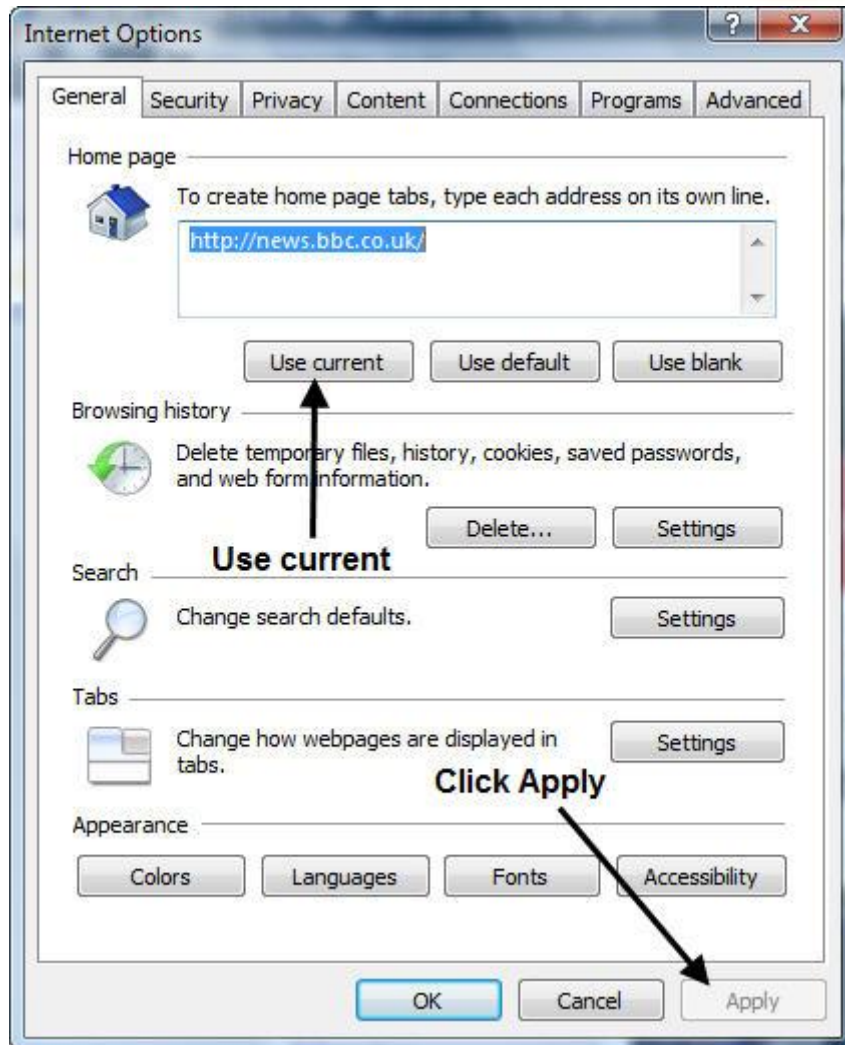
Internet Options

?

X

General

Security

Privacy

Content

Connections

Programs

Advanced

Home page

To create home page tabs, type each address on its own line.

http://news.bbc.co.uk/

Use current

Use default

Use blank

Browsing history

Delete temporary files, history, cookies, saved passwords, and web form information.

Delete...

Settings

Use current

Search

Change search defaults.

Settings

Tabs

Change how webpages are displayed in tabs.

Settings

Click Apply

Appearance

Colors

Languages

Fonts

Accessibility

OK

Cancel

Apply